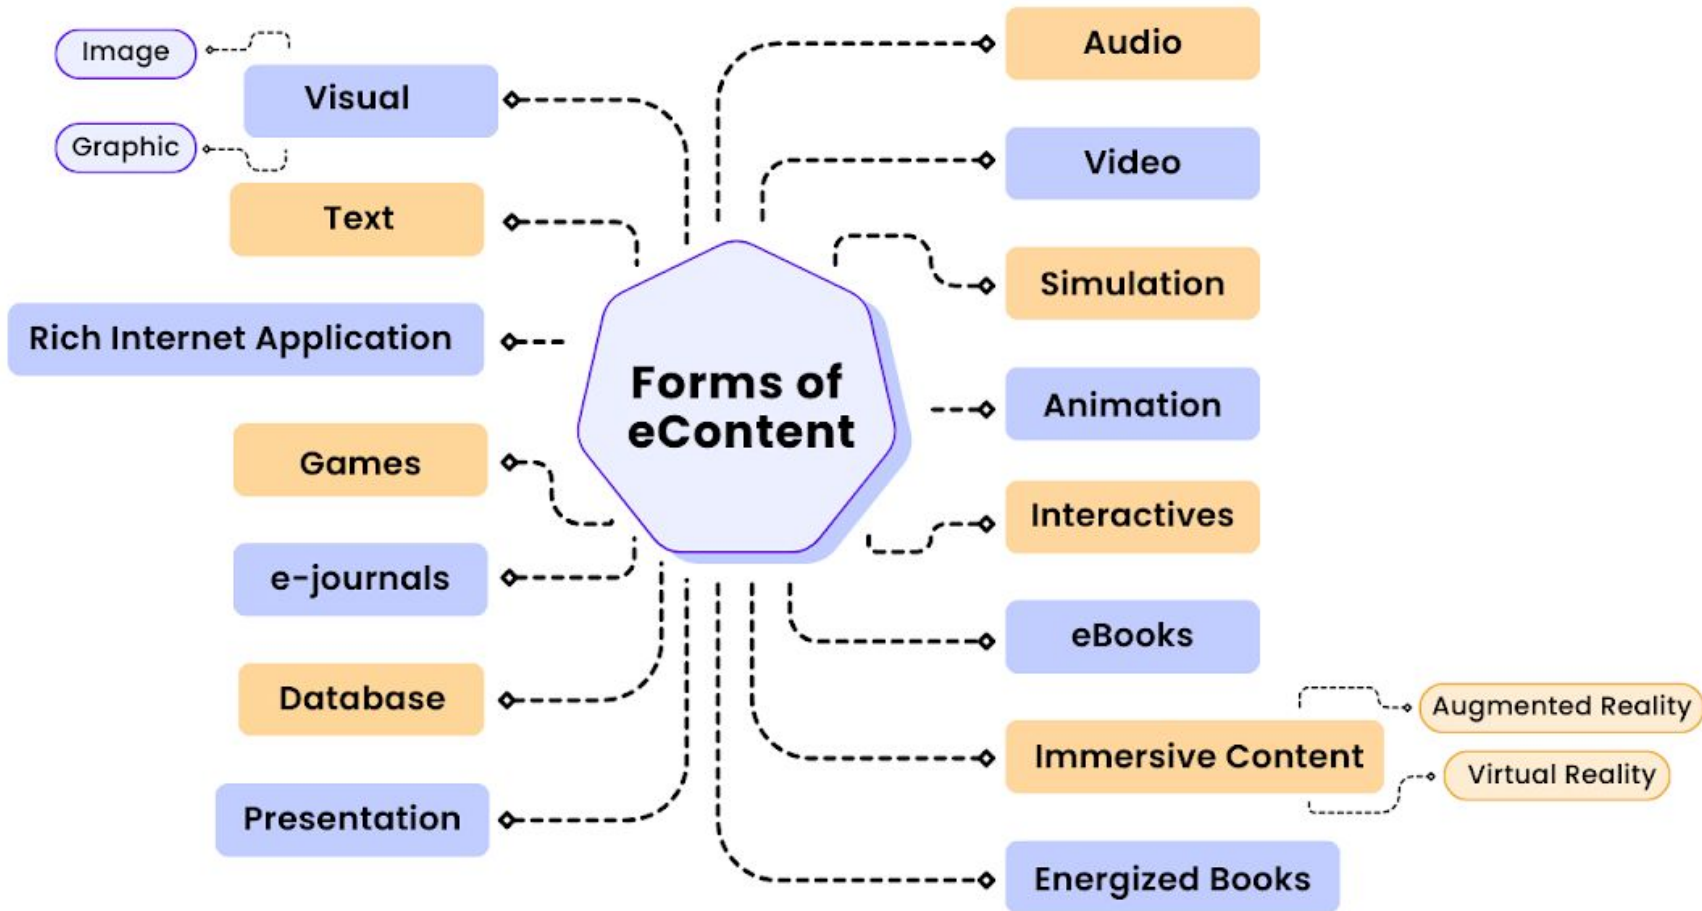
Forms of eContent

Image
Visual
Graphic
Text
Rich Internet Application
Games
e-journals
Database
Presentation

Audio
Video
Simulation
Animation
Interactives
eBooks
Immersive Content
Augmented Reality
Virtual Reality
Energized Books